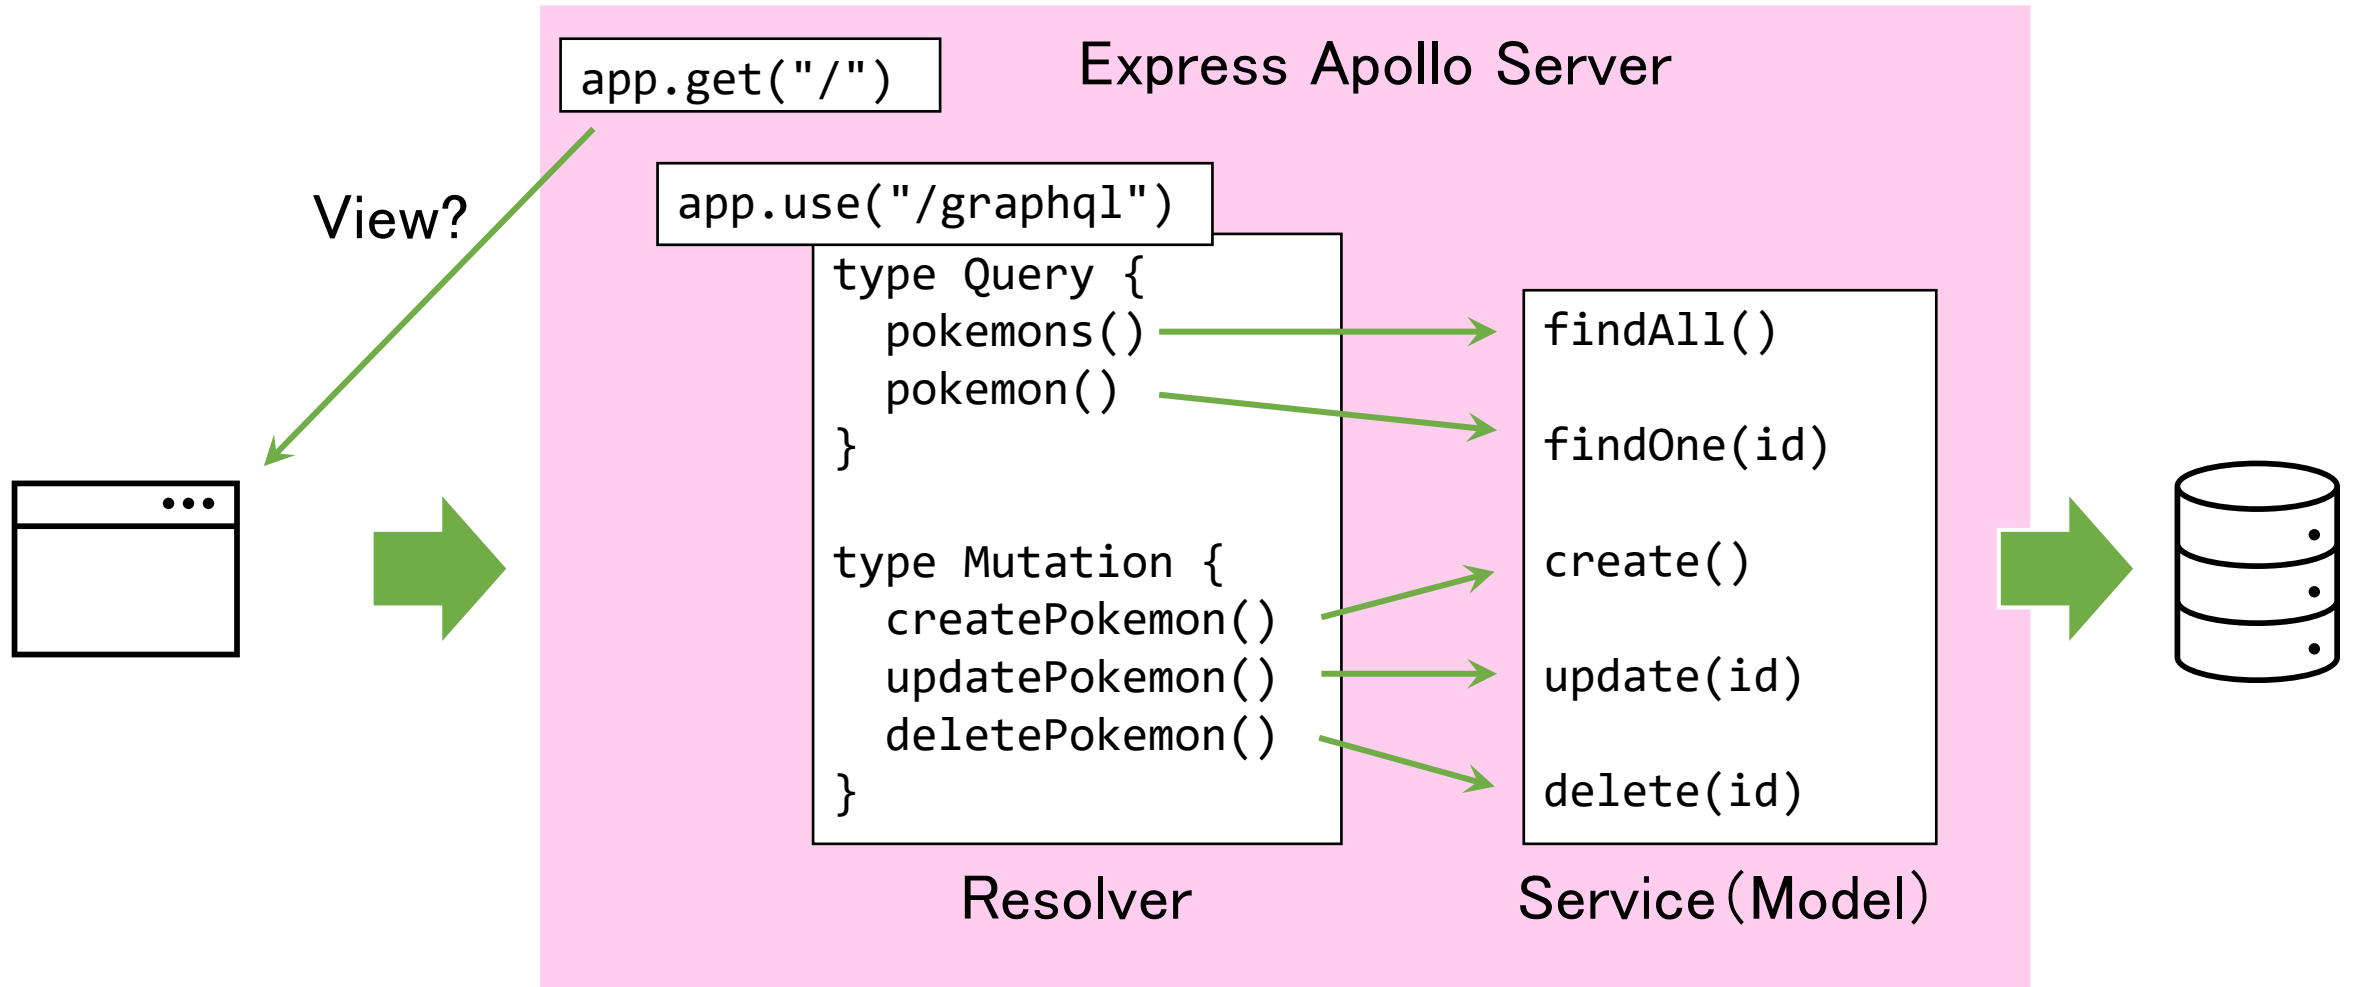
app.get("/")

Express Apollo Server

View?

app.use("/graphql")

type Query {
pokemons()
pokemon()
}

type Mutation {
createPokemon()
updatePokemon()
deletePokemon()
}

findAll()

findOne(id)

create()

update(id)

delete(id)

Resolver

Service（Model）